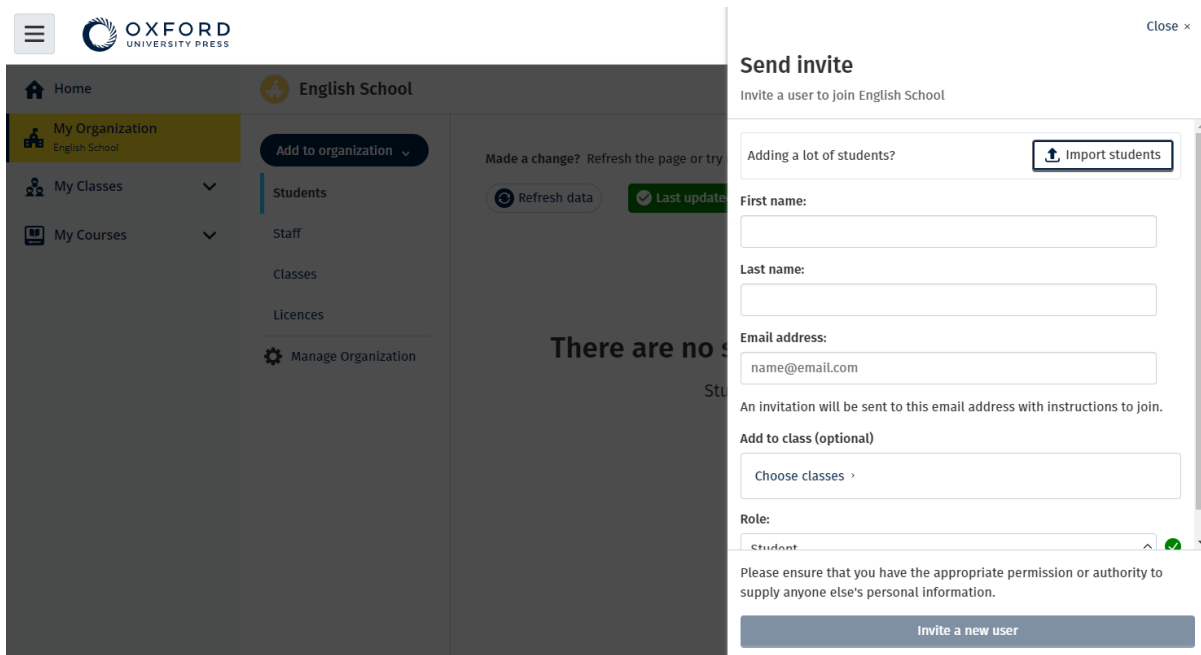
OXFORD
UNIVERSITY PRESS

Home
My Organization
English School
My Classes
My Courses

English School

Add to organization
Students
Staff
Classes
Licences
Manage Organization

Made a change? Refresh the page or try
Refresh data
Last update

There are no s
Stu

Close ×

Send invite

Invite a user to join English School

Adding a lot of students?
Import students

First name:

Last name:

Email address:
name@email.com

An invitation will be sent to this email address with instructions to join.

Add to class (optional)

Choose classes ›

Role:
Student

Please ensure that you have the appropriate permission or authority to supply anyone else's personal information.

Invite a new user